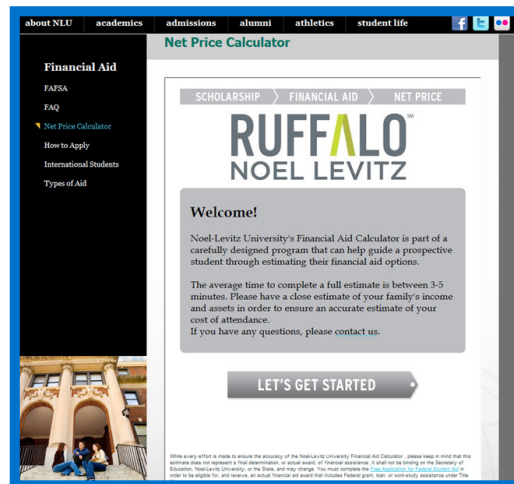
about NLU academics admissions alumni athletics student life

Net Price Calculator

Financial Aid

FAFSA

FAQ

Net Price Calculator

How to Apply

International Students

Types of Aid

SCHOLARSHIP FINANCIAL AID NET PRICE

RUFFALO NOEL LEVITZ SM

Welcome!

Noel-Levitz University's Financial Aid Calculator is part of a carefully designed program that can help guide a prospective student through estimating their financial aid options.

The average time to complete a full estimate is between 3-5 minutes. Please have a close estimate of your family's income and assets in order to ensure an accurate estimate of your cost of attendance.
If you have any questions, please contact us.

LET'S GET STARTED

While every effort is made to ensure the accuracy of the Noel-Levitz University Financial Aid Calculator , please keep in mind that this estimate does not represent a final determination, or actual award, of financial assistance. It shall not be binding on the Secretary of Education, Noel-Levitz University, or the State, and may change. You must complete the Free Application for Federal Student Aid in order to be eligible for, and receive, an actual financial aid award that includes Federal grant, loan, or work-study assistance under Title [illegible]